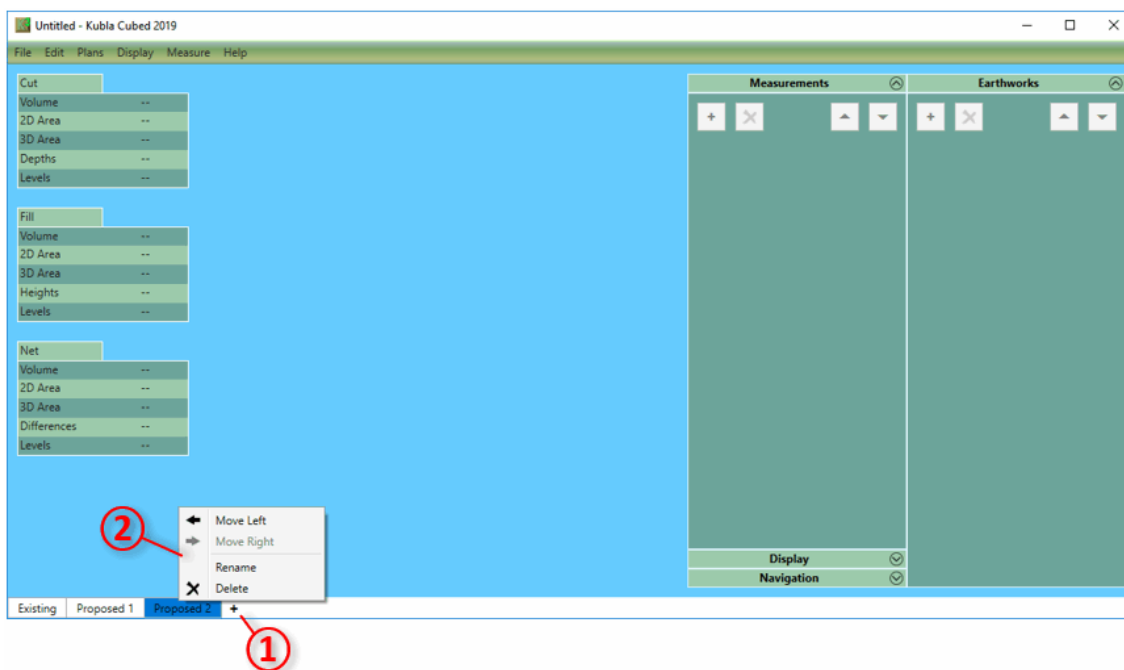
Untitled - Kubla Cubed 2019

File Edit Plans Display Measure Help

Cut

| Volume | -- |
|---|---|
| 2D Area | -- |
| 3D Area | -- |
| Depths | -- |
| Levels | -- |

Fill

| Volume | -- |
|---|---|
| 2D Area | -- |
| 3D Area | -- |
| Heights | -- |
| Levels | -- |

Net

| Volume | -- |
|---|---|
| 2D Area | -- |
| 3D Area | -- |
| Differences | -- |
| Levels | -- |

Measurements

Earthworks

Move Left
Move Right
Rename
Delete

Display
Navigation

Existing Proposed 1 Proposed 2 +

2

1